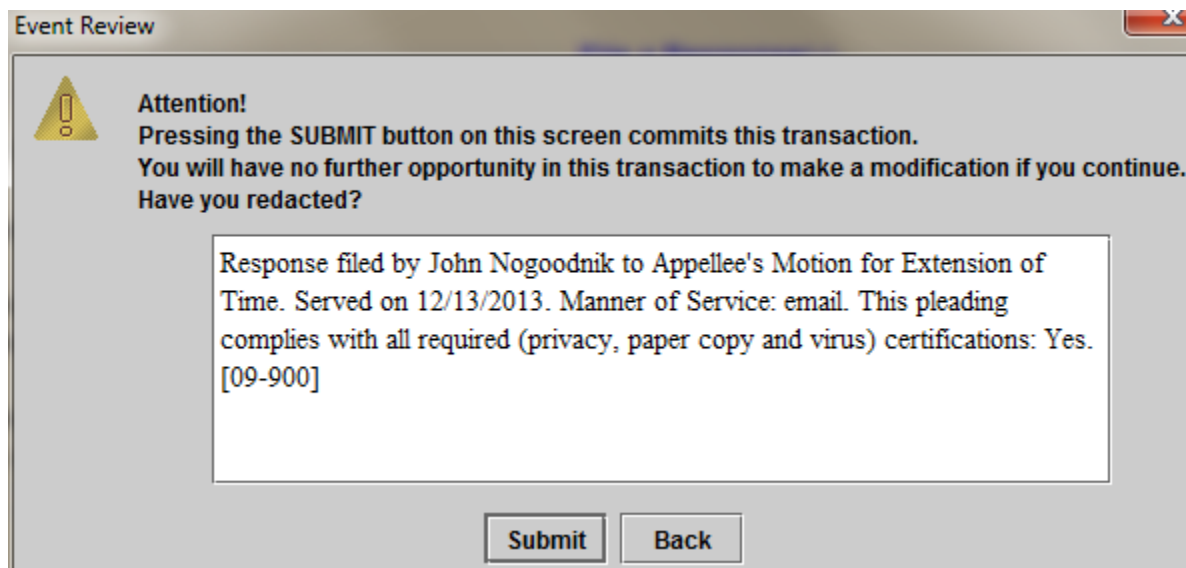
Event Review

Attention!
Pressing the SUBMIT button on this screen commits this transaction.
You will have no further opportunity in this transaction to make a modification if you continue.
Have you redacted?

Response filed by John Nogoodnik to Appellee's Motion for Extension of Time. Served on 12/13/2013. Manner of Service: email. This pleading complies with all required (privacy, paper copy and virus) certifications: Yes. [09-900]

Submit Back